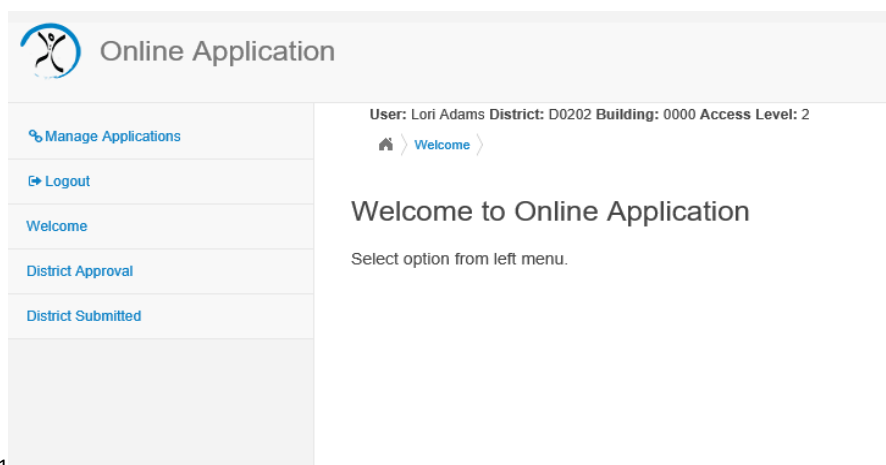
Online Application

Manage Applications

Logout

Welcome

District Approval

District Submitted

User: Lori Adams District: D0202 Building: 0000 Access Level: 2

Welcome

Welcome to Online Application

Select option from left menu.